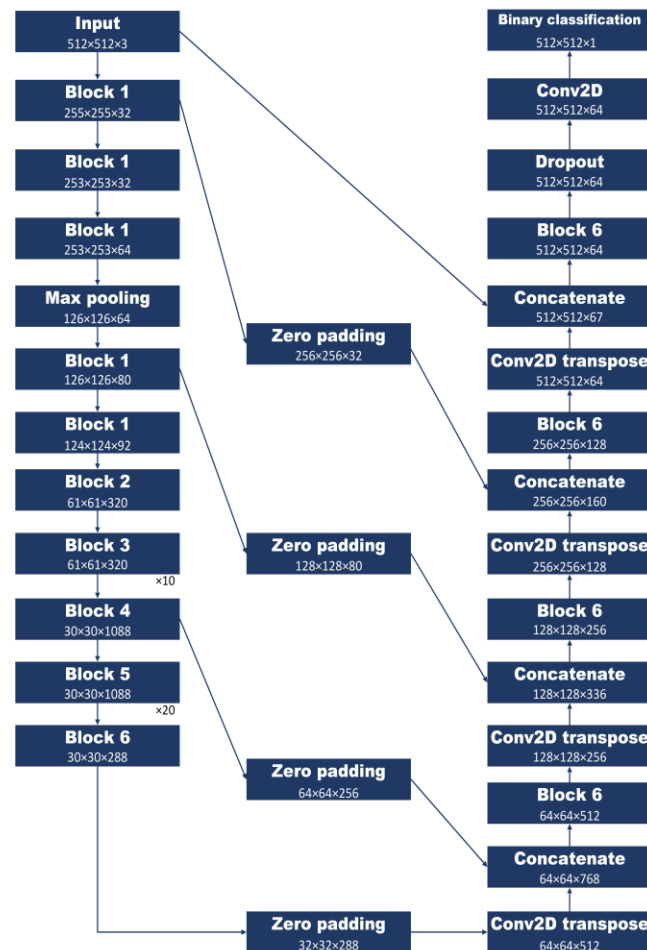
Input
512×512×3

Block 1
255×255×32

Block 1
253×253×32

Block 1
253×253×64

Max pooling
126×126×64

Block 1
126×126×80

Block 1
124×124×92

Block 2
61×61×320

Block 3
61×61×320

×10

Block 4
30×30×1088

Block 5
30×30×1088

×20

Block 6
30×30×288

Zero padding
256×256×32

Zero padding
128×128×80

Zero padding
64×64×256

Zero padding
32×32×288

Binary classification
512×512×1

Conv2D
512×512×64

Dropout
512×512×64

Block 6
512×512×64

Concatenate
512×512×67

Conv2D transpose
512×512×64

Block 6
256×256×128

Concatenate
256×256×160

Conv2D transpose
256×256×128

Block 6
128×128×256

Concatenate
128×128×336

Conv2D transpose
128×128×256

Block 6
64×64×512

Concatenate
64×64×768

Conv2D transpose
64×64×512